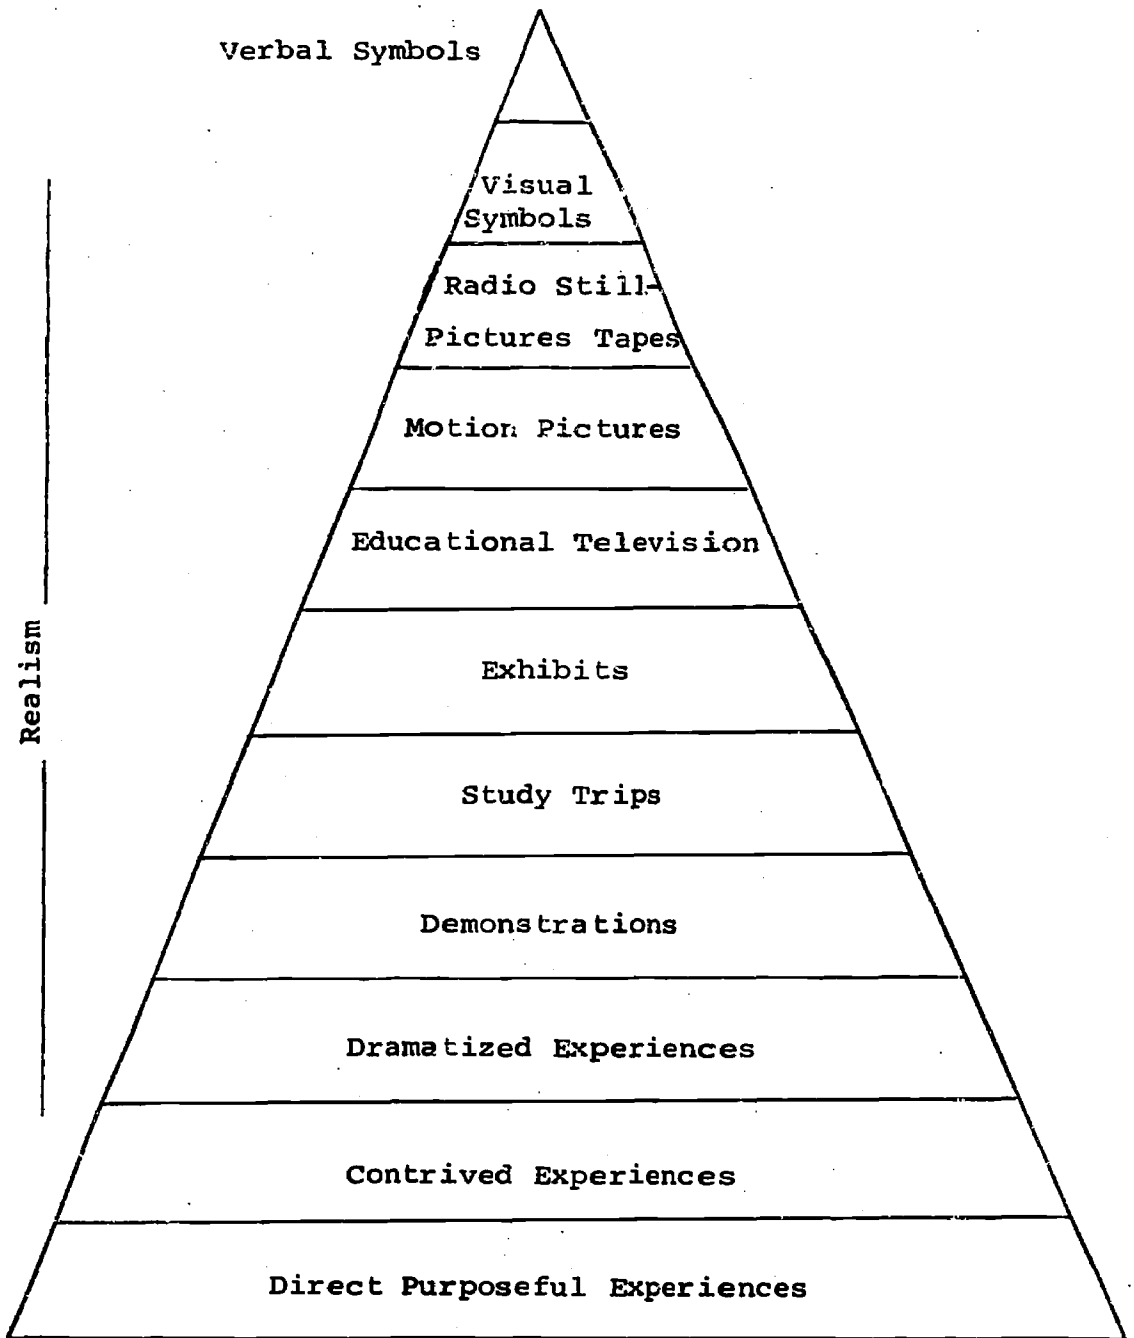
Verbal Symbols

Visual Symbols

Radio Still- Pictures Tapes

Motion Pictures

Educational Television

Exhibits

Study Trips

Demonstrations

Dramatized Experiences

Contrived Experiences

Direct Purposeful Experiences

Realism